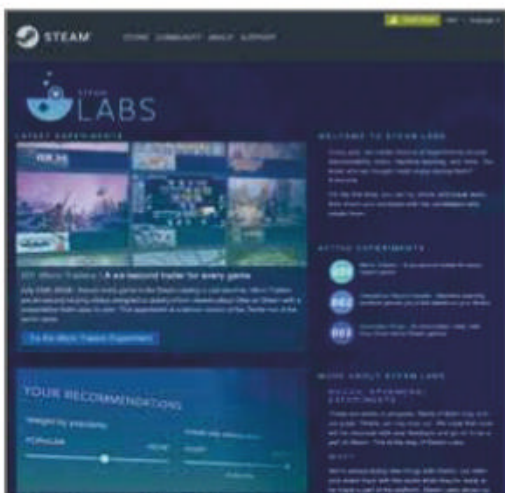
STEAM STORE COMMUNITY ABOUT SUPPORT

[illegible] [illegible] | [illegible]

STEAM LABS

LATEST EXPERIMENTS

001: Micro Trailers | A six second trailer for every game

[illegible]

Try the Micro Trailers Experiment

YOUR RECOMMENDATIONS

Weight by popularity

POPULAR

NICHE

WELCOME TO STEAM LABS

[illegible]

ACTIVE EXPERIMENTS

001

002

003

MORE ABOUT STEAM LABS

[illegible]